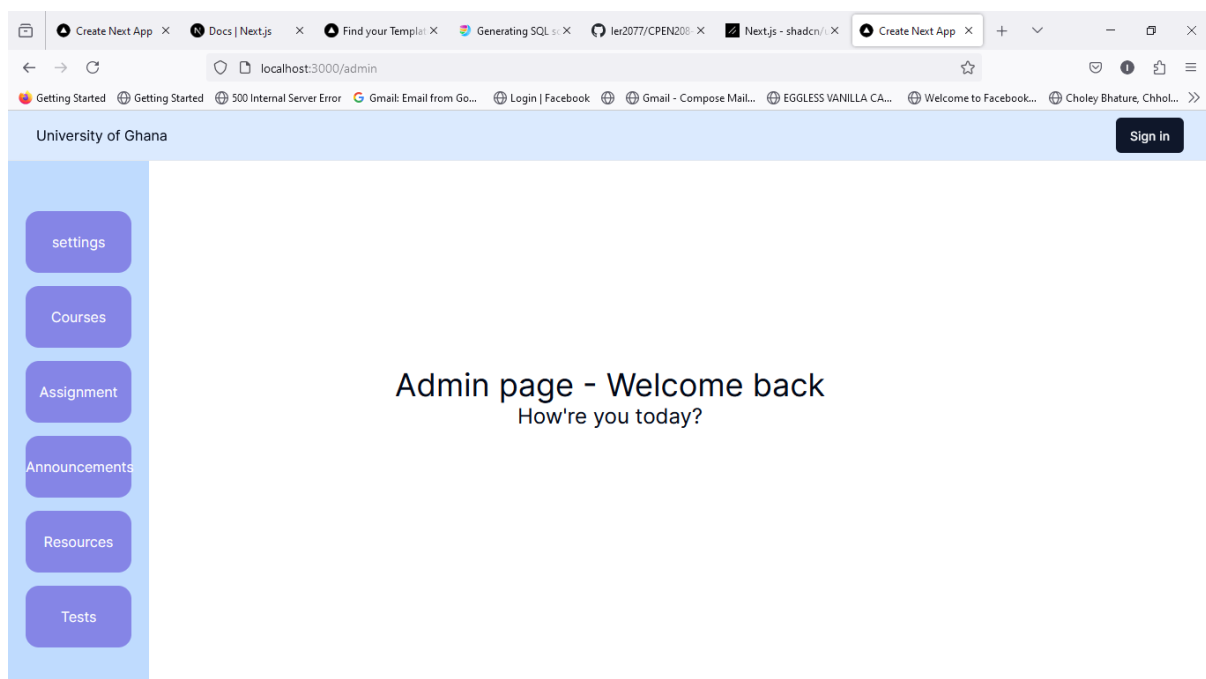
Create Next App ×
Docs | Next.js ×
Find your Templat ×
Generating SQL s ×
ler2077/CPEN208 ×
Next.js - shadcn/ ×
Create Next App ×

localhost:3000/admin

Getting Started
Getting Started
500 Internal Server Error
Gmail: Email from Go...
Login | Facebook
Gmail - Compose Mail...
EGGLESS VANILLA CA...
Welcome to Facebook...
Choley Bhature, Chhol...

University of Ghana

Sign in

settings

Courses

Assignment

Announcements

Resources

Tests

Admin page - Welcome back
How're you today?